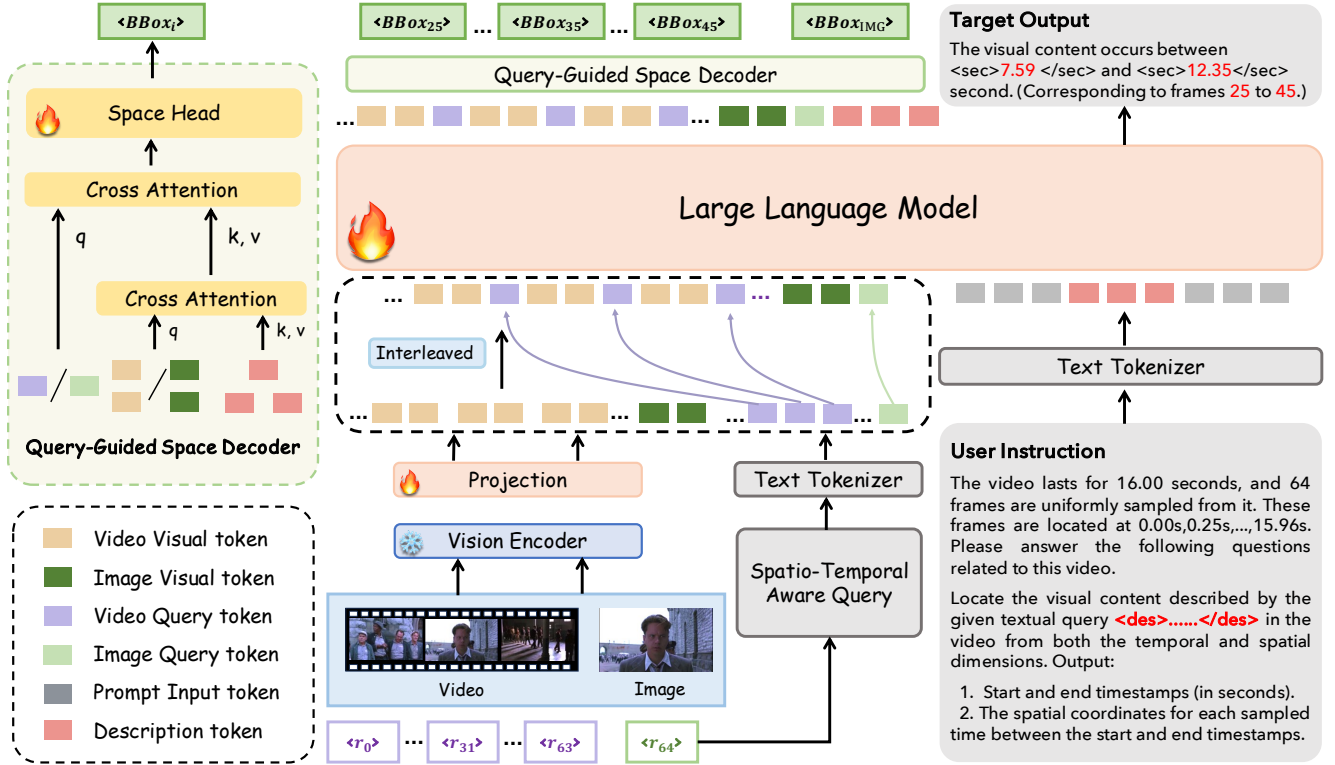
$<BBox_i>$

Space Head

Cross Attention

q

k, v

Cross Attention

q

k, v

Query-Guided Space Decoder

$<BBox_{25}>$ ... $<BBox_{35}>$ ... $<BBox_{45}>$ $<BBox_{\text{IMG}}>$

Query-Guided Space Decoder

Large Language Model

Interleaved

Projection

Vision Encoder

Video Image

Text Tokenizer

Spatio-Temporal Aware Query

$<r_0>$ ... $<r_{31}>$ ... $<r_{63}>$ $<r_{64}>$

Target Output

The visual content occurs between <sec>7.59 </sec> and <sec>12.35</sec> second. (Corresponding to frames 25 to 45.)

Text Tokenizer

User Instruction

The video lasts for 16.00 seconds, and 64 frames are uniformly sampled from it. These frames are located at 0.00s,0.25s,...,15.96s. Please answer the following questions related to this video.

Locate the visual content described by the given textual query <des>......</des> in the video from both the temporal and spatial dimensions. Output:

1. Start and end timestamps (in seconds).
2. The spatial coordinates for each sampled time between the start and end timestamps.

Video Visual token
Image Visual token
Video Query token
Image Query token
Prompt Input token
Description token